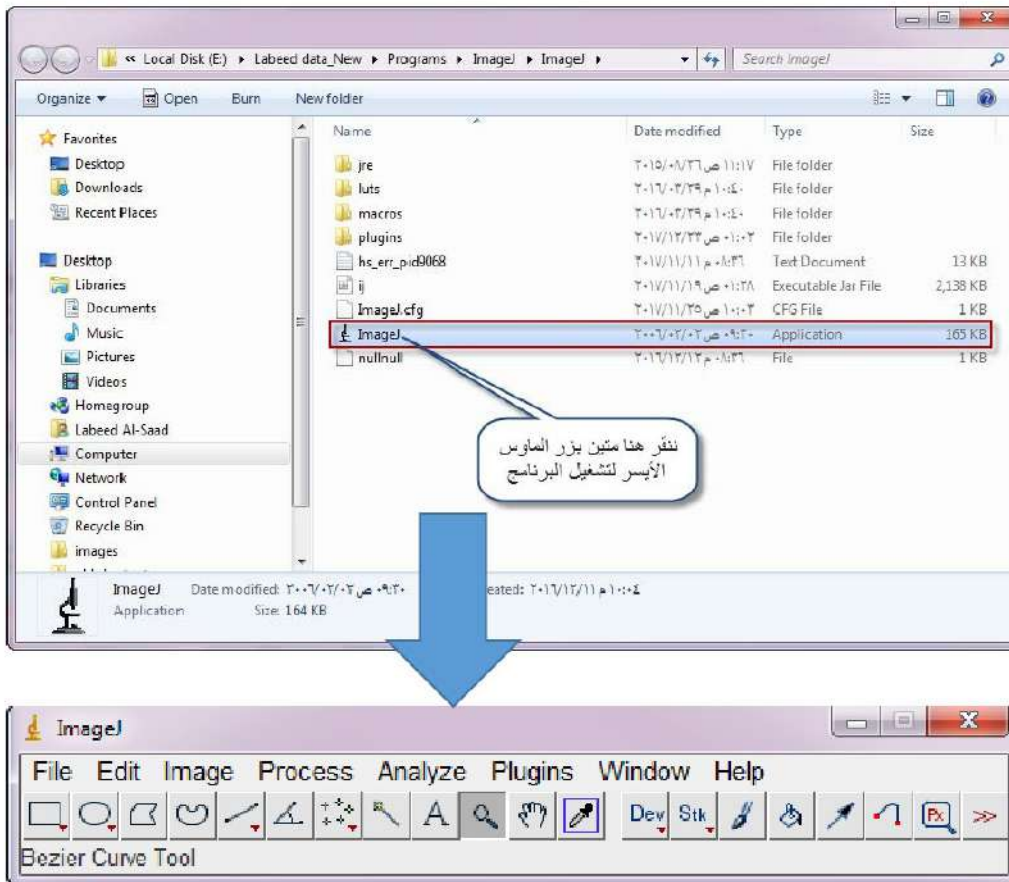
« Local Disk (E:) ▸ Labeed data_New ▸ Programs ▸ ImageJ ▸ ImageJ ▸

Search ImageJ

Organize ▾ Open Burn New folder

Favorites
Desktop
Downloads
Recent Places

Desktop
Libraries
Documents
Music
Pictures
Videos
Homegroup
Labeed Al-Saad
Computer
Network
Control Panel
Recycle Bin
images

| Name | Date modified | Type | Size |
|---|---|---|---|
| jre | ٢٠١٥/٠٨/٢٦ ص ١١:١٧ | File folder | |
| luts | ٢٠١٦/٠٣/٢٩ م ١٠:٤٠ | File folder | |
| macros | ٢٠١٦/٠٣/٢٩ م ١٠:٤٠ | File folder | |
| plugins | ٢٠١٧/١٢/٢٣ ص ٠١:٠٢ | File folder | |
| hs_err_pid9068 | ٢٠١٧/١١/١١ م ٠٨:٣٦ | Text Document | 13 KB |
| ij | ٢٠١٧/١١/١٩ ص ٠١:٢٨ | Executable Jar File | 2,138 KB |
| ImageJ.cfg | ٢٠١٧/١١/٢٥ ص ١٠:٠٢ | CFG File | 1 KB |
| ImageJ | ٢٠٠٦/٠٢/٠٢ ص ٠٩:٢٠ | Application | 165 KB |
| nullnull | ٢٠١٦/١٢/١٢ م ٠٨:٣٦ | File | 1 KB |

ننقر هنا متين بزر الماوس الأيسر لتشغيل البرنامج

ImageJ Date modified: ٢٠٠٦/٠٢/٠٢ ص ٠٩:٢٠ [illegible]eated: ٢٠١٦/١٢/١١ م ١٠:٠٤
Application Size: 164 KB

ImageJ
File Edit Image Process Analyze Plugins Window Help
A Dev Stk »
Bezier Curve Tool